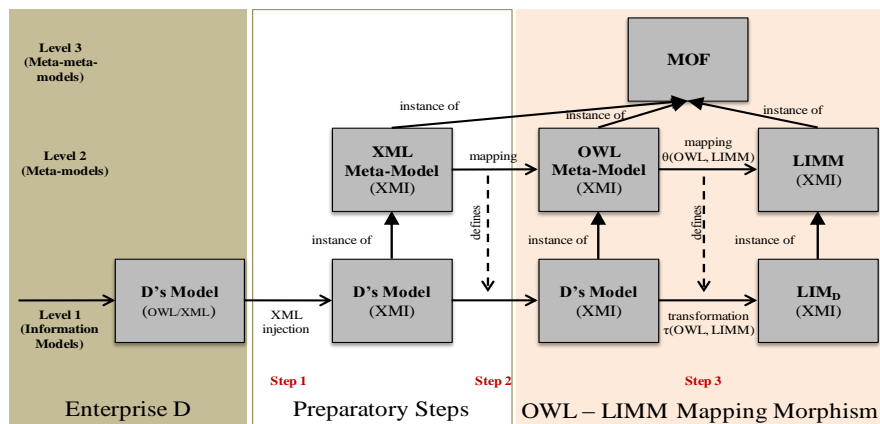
Level 3 (Meta-meta-models)

Level 2 (Meta-models)

Level 1 (Information Models)

MOF

instance of

instance of

instance of

XML Meta-Model (XMI)

mapping

OWL Meta-Model (XMI)

mapping $\theta$(OWL, LIMM)

LIMM (XMI)

defines

defines

instance of

instance of

instance of

D's Model (OWL/XML)

XML injection

D's Model (XMI)

D's Model (XMI)

transformation $\tau$(OWL, LIMM)

$LIM_D$ (XMI)

Step 1

Step 2

Step 3

Enterprise D

Preparatory Steps

OWL – LIMM Mapping Morphism